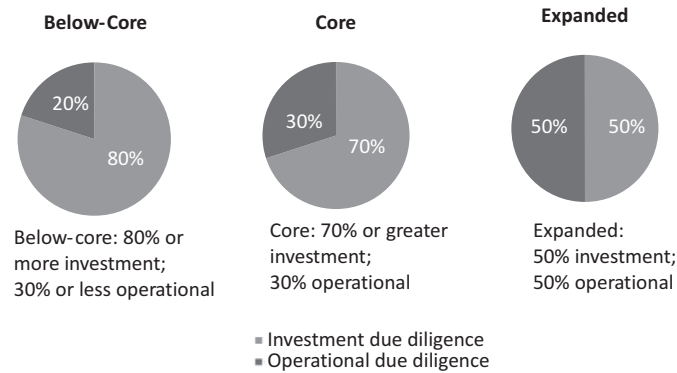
Below-Core

20%

80%

Below-core: 80% or more investment; 30% or less operational

Core

30%

70%

Core: 70% or greater investment; 30% operational

Expanded

50%

50%

Expanded: 50% investment; 50% operational

Investment due diligence
Operational due diligence